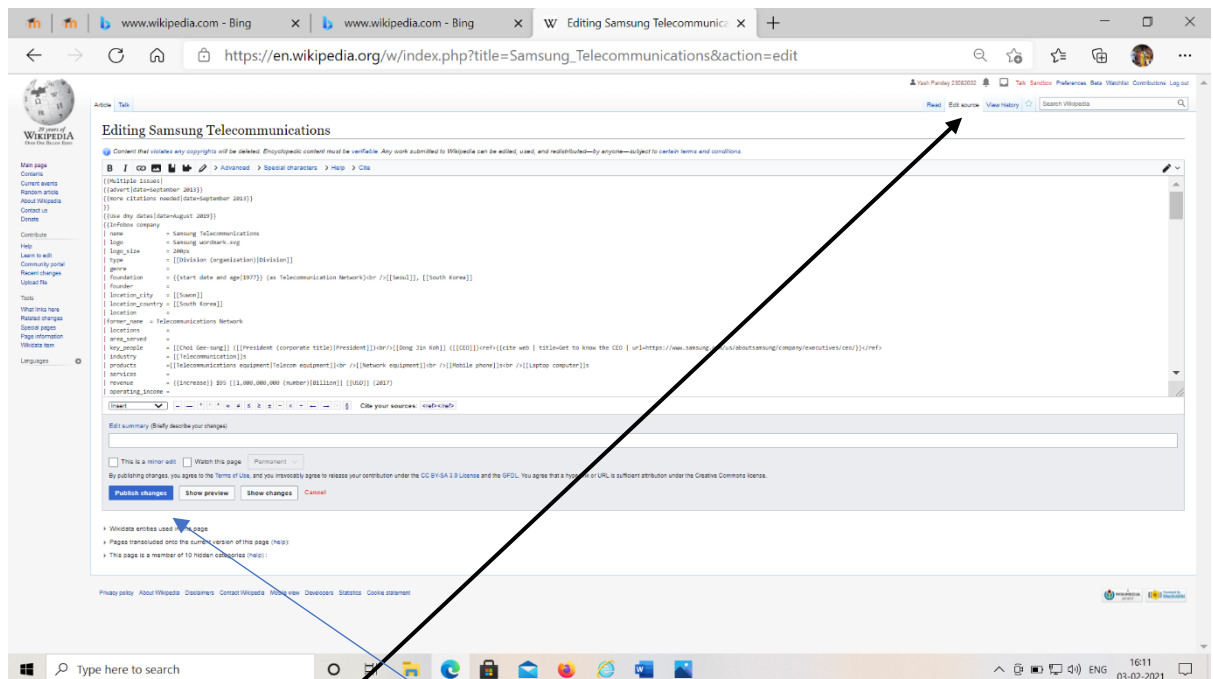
www.wikipedia.com - Bing
www.wikipedia.com - Bing
Editing Samsung Telecommunica
https://en.wikipedia.org/w/index.php?title=Samsung_Telecommunications&action=edit

Yash Pandey 23082002 Talk Sandbox Preferences Beta Watchlist Contributions Log out

Article Talk
Read Edit source View history Search Wikipedia

20 years of
WIKIPEDIA
The Free Encyclopedia

Editing Samsung Telecommunications

Content that violates any copyrights will be deleted. Encyclopedic content must be verifiable. Any work submitted to Wikipedia can be edited, used, and redistributed—by anyone—subject to certain terms and conditions.

Main page
Contents
Current events
Random article
About Wikipedia
Contact us
Donate

Contribute
Help
Learn to edit
Community portal
Recent changes
Upload file

Tools
What links here
Related changes
Special pages
Page information
Wikidata item

Languages

B I Advanced Special characters Help Cite

{{Multiple issues|
{{advert|date=September 2013}}
{{more citations needed|date=September 2013}}
}}
{{Use dmy dates|date=August 2019}}
{{Infobox company
| name = Samsung Telecommunications
| logo = Samsung wordmark.svg
| logo_size = 200px
| type = [[Division (organization)|Division]]
| genre =
| foundation = {{start date and age|1977}} (as Telecommunication Network)<br />[[Seoul]], [[South Korea]]
| founder =
| location_city = [[Suwon]]
| location_country = [[South Korea]]
| location =
|former_name = Telecommunications Network
| locations =
| area_served =
| key_people = [[Choi Gee-sung]] ([[President (corporate title)|President]])<br/>[[Dong Jin Koh]] ([[CEO]])<ref>{{cite web | title=Get to know the CEO | url=https://www.samsung.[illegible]/us/aboutsamsung/company/executives/ceo/}}</ref>
| industry = [[Telecommunication]]s
| products =[[Telecommunications equipment|Telecom equipment]]<br />[[Network equipment]]<br />[[Mobile phone]]s<br />[[Laptop computer]]s
| services =
| revenue = {{increase}} $95 [[1,000,000,000 (number)|billion]] [[USD]] (2017)
| operating_income =

Insert
Cite your sources: <ref></ref>

Edit summary (Briefly describe your changes)

This is a minor edit Watch this page Permanent

By publishing changes, you agree to the Terms of Use, and you irrevocably agree to release your contribution under the CC BY-SA 3.0 License and the GFDL. You agree that a hyperlink or URL is sufficient attribution under the Creative Commons license.

Publish changes Show preview Show changes Cancel

Wikidata entities used in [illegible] page
Pages transcluded onto the current version of this page (help):
This page is a member of 10 hidden categories (help):

Privacy policy About Wikipedia Disclaimers Contact Wikipedia Mobile view Developers Statistics Cookie statement

Type here to search
ENG 16:11 03-02-2021